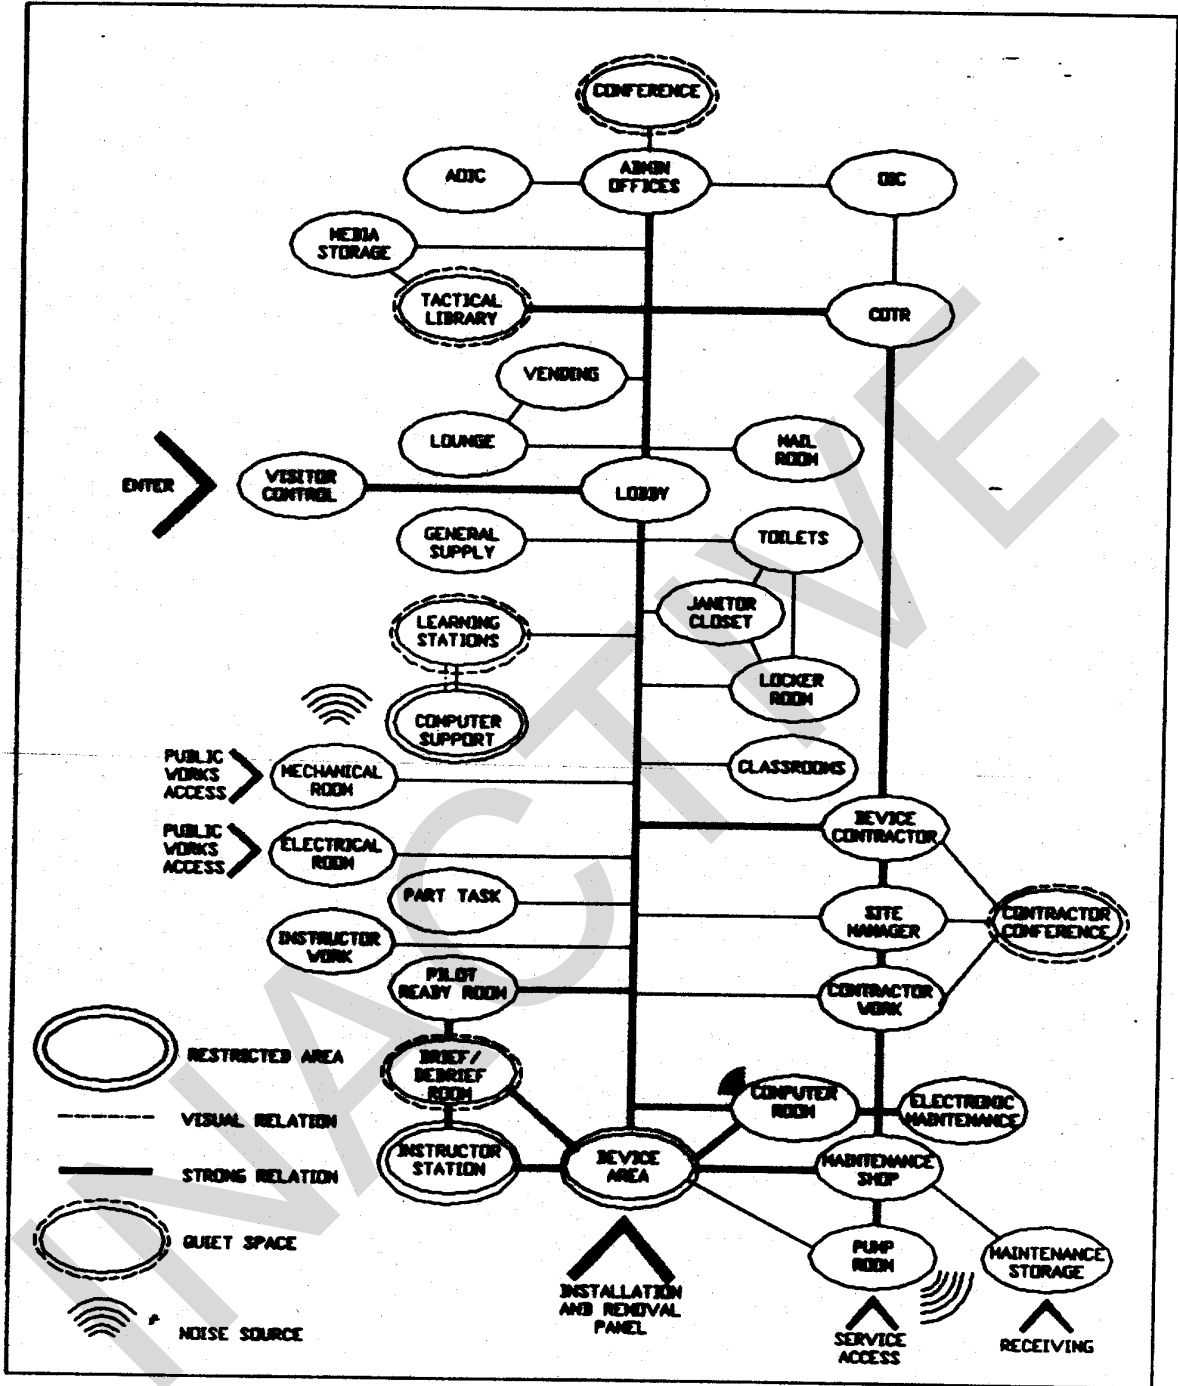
CONFERENCE

AOIC

ADMIN OFFICES

OIC

MEDIA STORAGE

TACTICAL LIBRARY

COTR

VENDING

LOUNGE

MAIL ROOM

ENTER

VISITOR CONTROL

LOBBY

GENERAL SUPPLY

TOILETS

JANITOR CLOSET

LEARNING STATIONS

LOCKER ROOM

COMPUTER SUPPORT

PUBLIC WORKS ACCESS

MECHANICAL ROOM

CLASSROOMS

DEVICE CONTRACTOR

PUBLIC WORKS ACCESS

ELECTRICAL ROOM

PART TASK

SITE MANAGER

CONTRACTOR CONFERENCE

INSTRUCTOR WORK

PILOT READY ROOM

CONTRACTOR WORK

RESTRICTED AREA

BRIEF/ DEBRIEF ROOM

COMPUTER ROOM

ELECTRONIC MAINTENANCE

VISUAL RELATION

INSTRUCTOR STATION

DEVICE AREA

MAINTENANCE SHOP

STRONG RELATION

QUIET SPACE

PUMP ROOM

MAINTENANCE STORAGE

INSTALLATION AND REMOVAL PANEL

NOISE SOURCE

SERVICE ACCESS

RECEIVING

INACTIVE